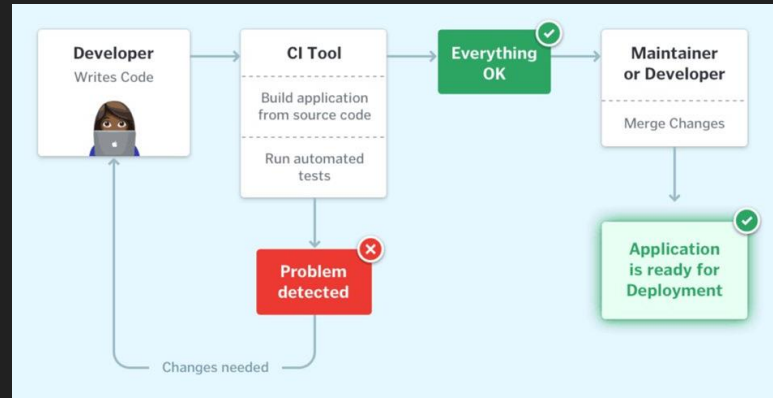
Developer
Writes Code

CI Tool
Build application from source code
Run automated tests

Everything OK

Maintainer or Developer
Merge Changes

Problem detected

Application is ready for Deployment

Changes needed